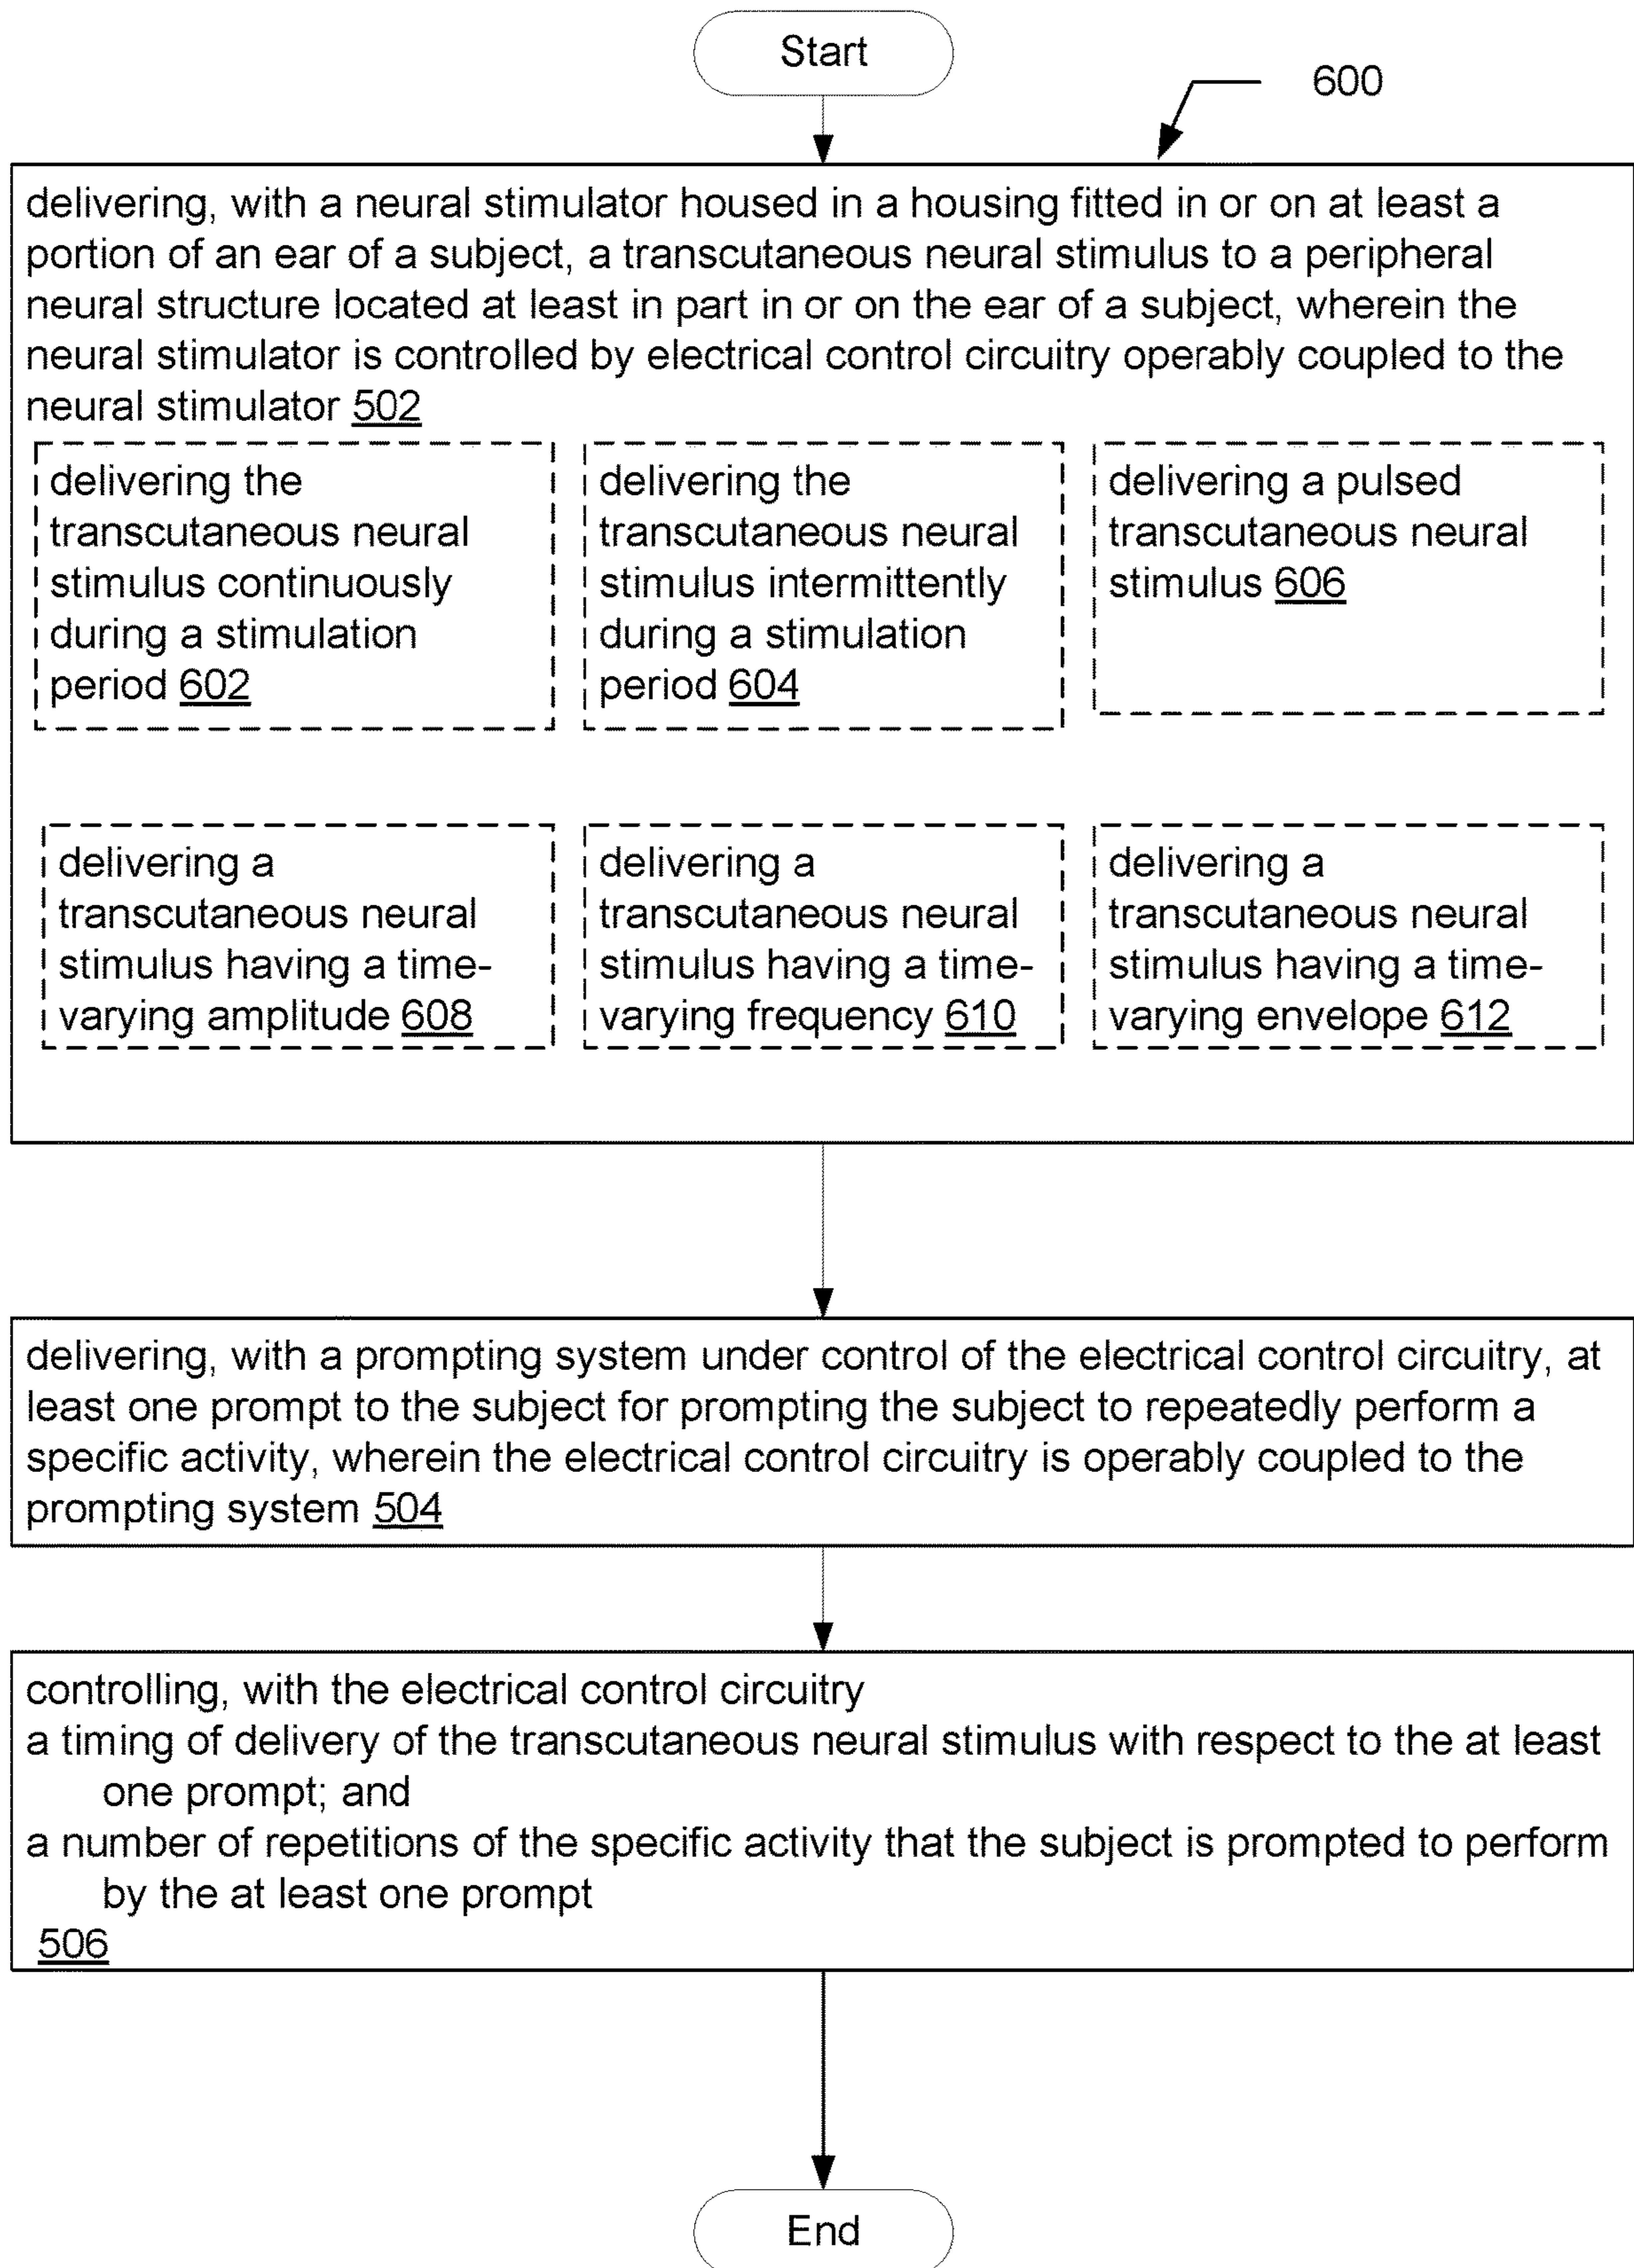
Start

600

delivering, with a neural stimulator housed in a housing fitted in or on at least a portion of an ear of a subject, a transcutaneous neural stimulus to a peripheral neural structure located at least in part in or on the ear of a subject, wherein the neural stimulator is controlled by electrical control circuitry operably coupled to the neural stimulator 502

delivering the transcutaneous neural stimulus continuously during a stimulation period 602

delivering the transcutaneous neural stimulus intermittently during a stimulation period 604

delivering a pulsed transcutaneous neural stimulus 606

delivering a transcutaneous neural stimulus having a time-varying amplitude 608

delivering a transcutaneous neural stimulus having a time-varying frequency 610

delivering a transcutaneous neural stimulus having a time-varying envelope 612

delivering, with a prompting system under control of the electrical control circuitry, at least one prompt to the subject for prompting the subject to repeatedly perform a specific activity, wherein the electrical control circuitry is operably coupled to the prompting system 504

controlling, with the electrical control circuitry
a timing of delivery of the transcutaneous neural stimulus with respect to the at least one prompt; and
a number of repetitions of the specific activity that the subject is prompted to perform by the at least one prompt
506

End